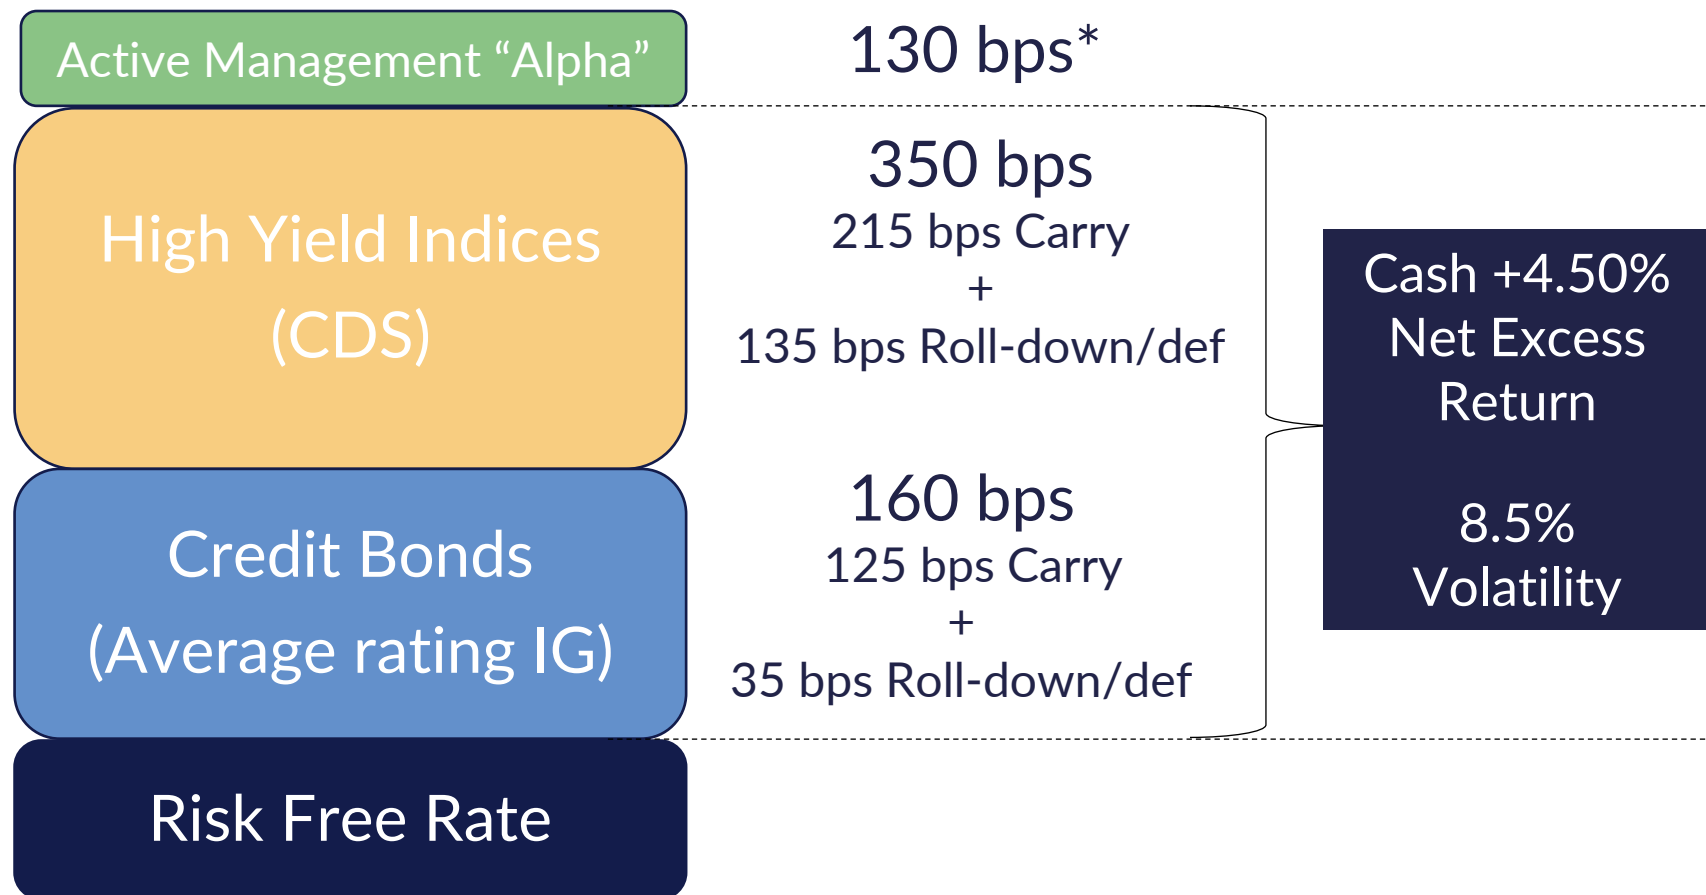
Active Management “Alpha”

130 bps*

High Yield Indices (CDS)

350 bps
215 bps Carry
+
135 bps Roll-down/def

Cash +4.50% Net Excess Return

8.5% Volatility

Credit Bonds (Average rating IG)

160 bps
125 bps Carry
+
35 bps Roll-down/def

Risk Free Rate